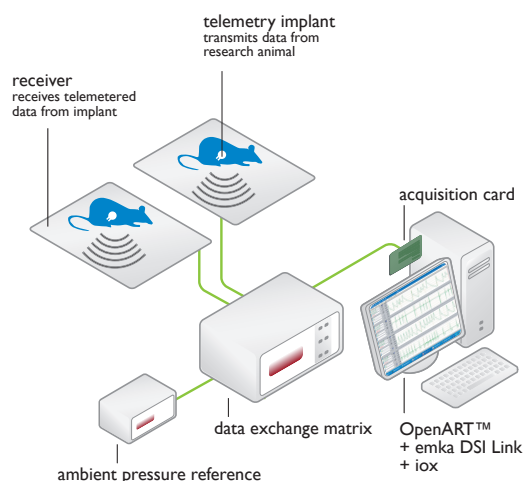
telemetry implant
transmits data from research animal

receiver
receives telemetered data from implant

acquisition card

data exchange matrix

OpenART™
+ emka DSI Link
+ iox

ambient pressure reference